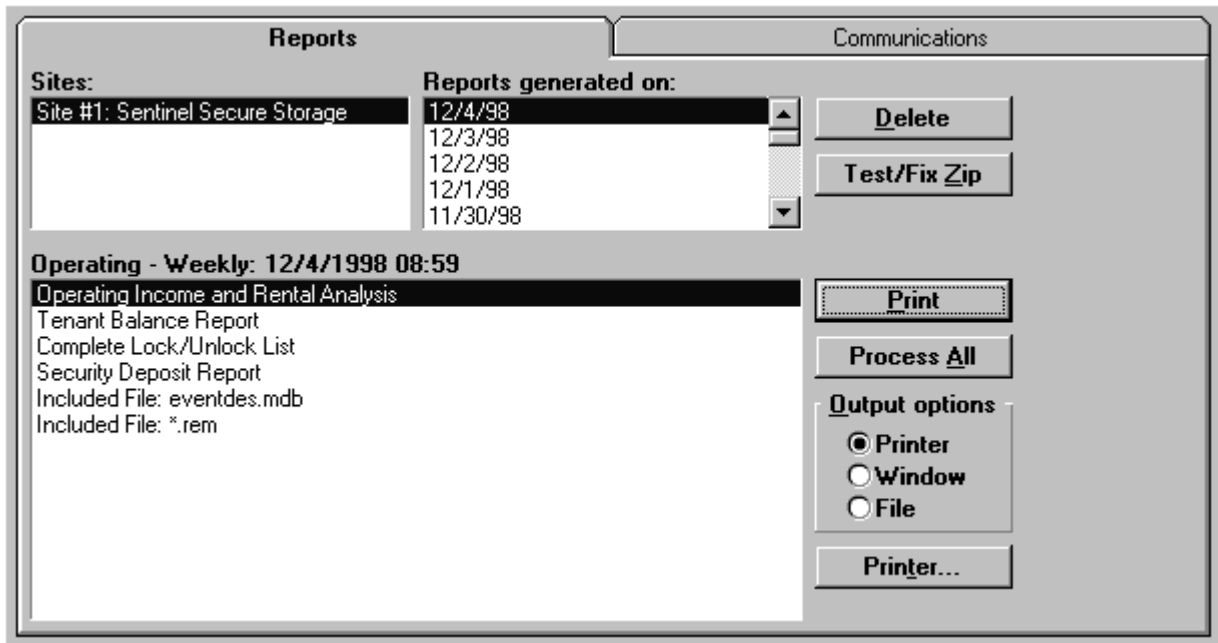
Reports

Communications

Sites:

Site #1: Sentinel Secure Storage

Reports generated on:

12/4/98
12/3/98
12/2/98
12/1/98
11/30/98

Delete

Test/Fix Zip

Operating - Weekly: 12/4/1998 08:59

Operating Income and Rental Analysis
Tenant Balance Report
Complete Lock/Unlock List
Security Deposit Report
Included File: eventdes.mdb
Included File: *.rem

Print

Process All

Output options

Printer
Window
File

Printer...